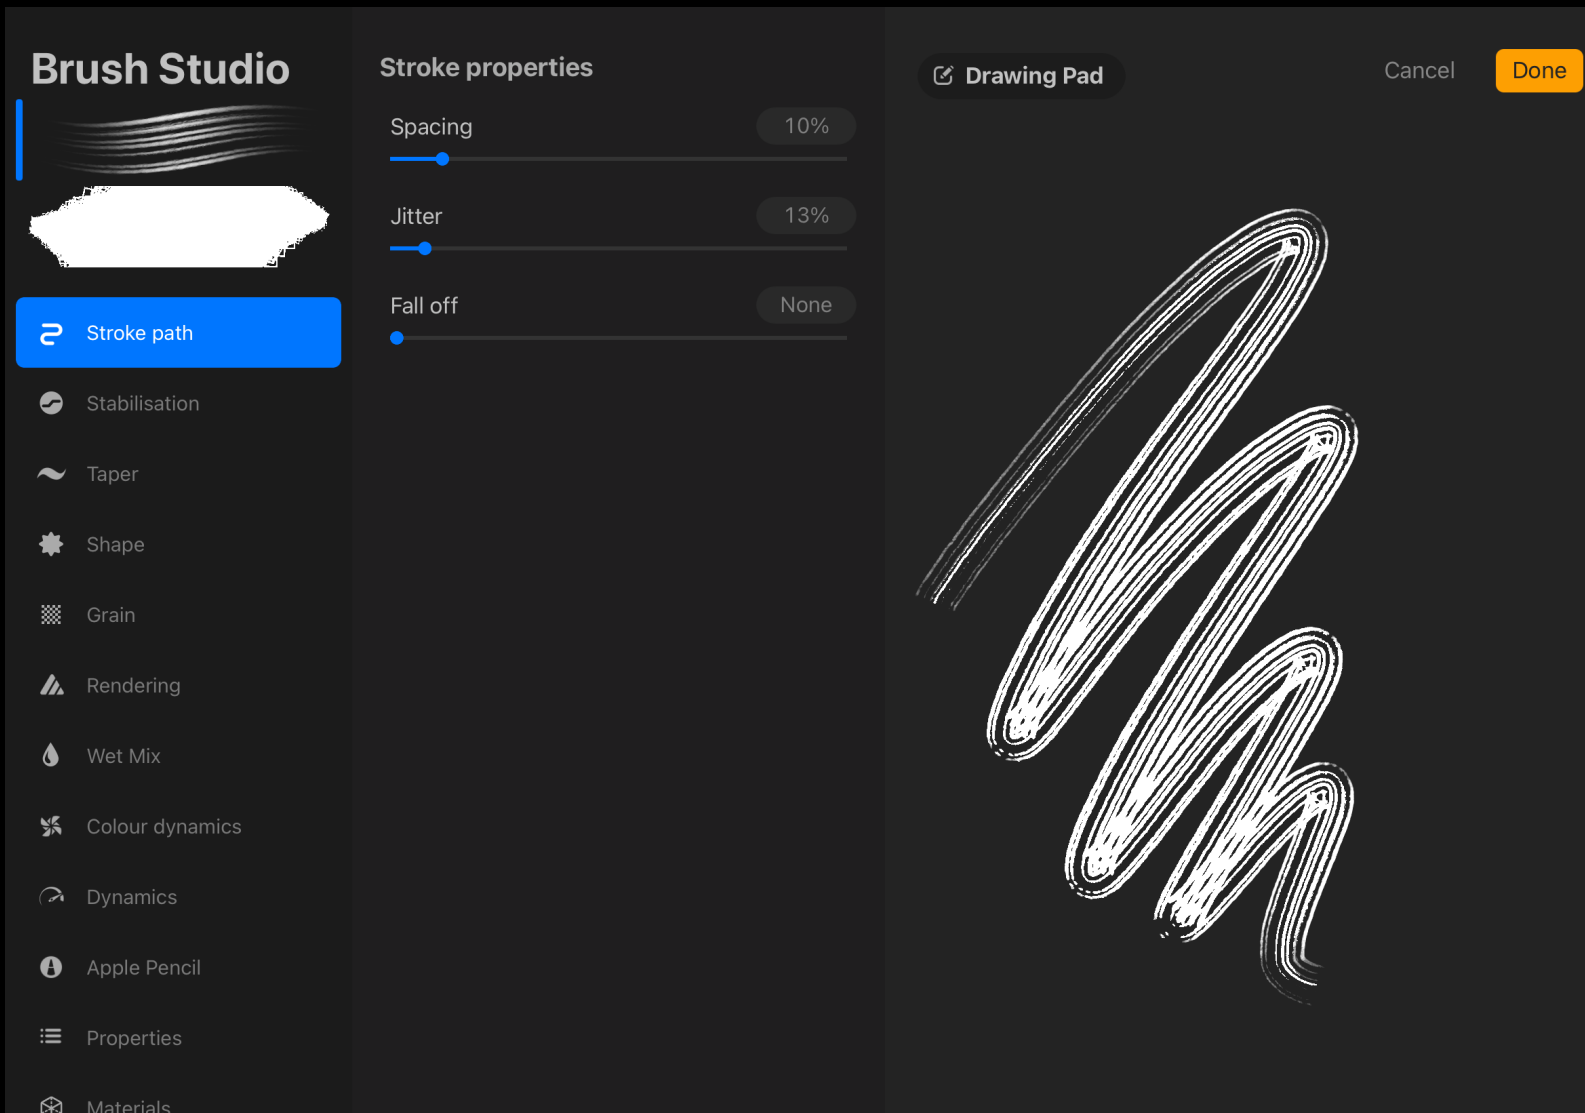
Brush Studio

Stroke path
Stabilisation
Taper
Shape
Grain
Rendering
Wet Mix
Colour dynamics
Dynamics
Apple Pencil
Properties
Materials

Stroke properties

Spacing 10%

Jitter 13%

Fall off None

Drawing Pad

Cancel

Done